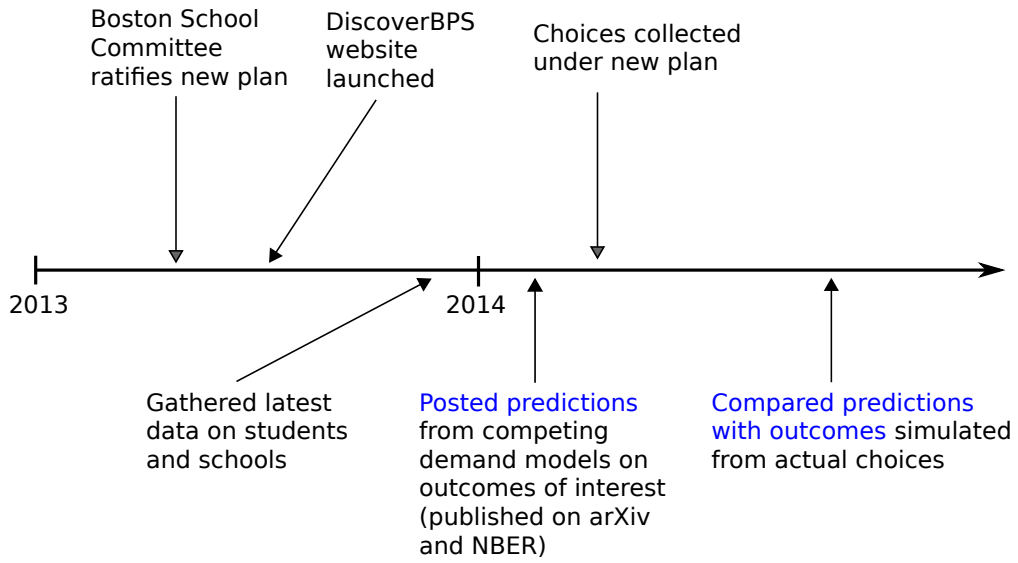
Boston School Committee ratifies new plan

DiscoverBPS website launched

Choices collected under new plan

2013

2014

Gathered latest data on students and schools

Posted predictions from competing demand models on outcomes of interest (published on arXiv and NBER)

Compared predictions with outcomes simulated from actual choices